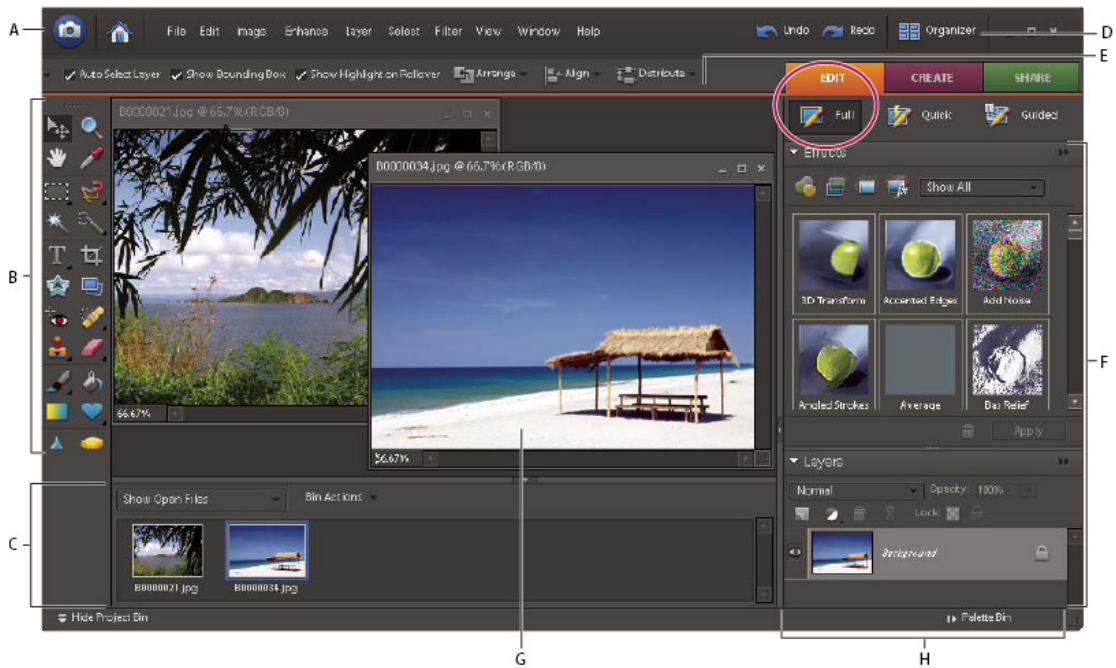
A

File Edit Image Enhance Layer Select Filter View Window Help

Undo Redo Organizer

D

Auto Select Layer Show Bounding Box Show Highlight on Rollover Arrange Align Distribute

E

EDIT CREATE SHARE

Full Quick Guided

B

B0000021.jpg @ 66.7%(RGB/8)

B0000034.jpg @ 66.7%(RGB/8)

Effects

Show All

3D Transform Accented Edges Add Noise

Angled Strokes Average Bas Relief

Apply

F

66.67%

66.67%

Layers

Normal Opacity: 100%

Lock:

Background

C

Show Open Files Bin Actions

B0000021.jpg B0000034.jpg

Hide Project Bin

Palette Bin

G

H